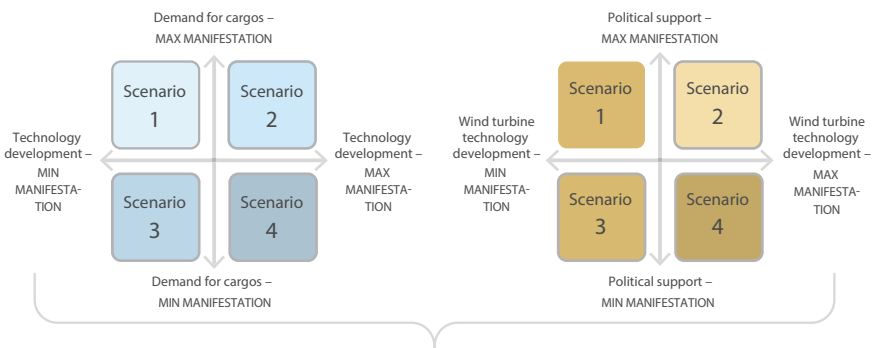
Demand for cargos – MAX MANIFESTATION

Technology development – MIN MANIFESTATION

Scenario 1

Scenario 2

Technology development – MAX MANIFESTATION

Scenario 3

Scenario 4

Demand for cargos – MIN MANIFESTATION

Political support – MAX MANIFESTATION

Wind turbine technology development – MIN MANIFESTATION

Scenario 1

Scenario 2

Wind turbine technology development – MAX MANIFESTATION

Scenario 3

Scenario 4

Political support – MIN MANIFESTATION